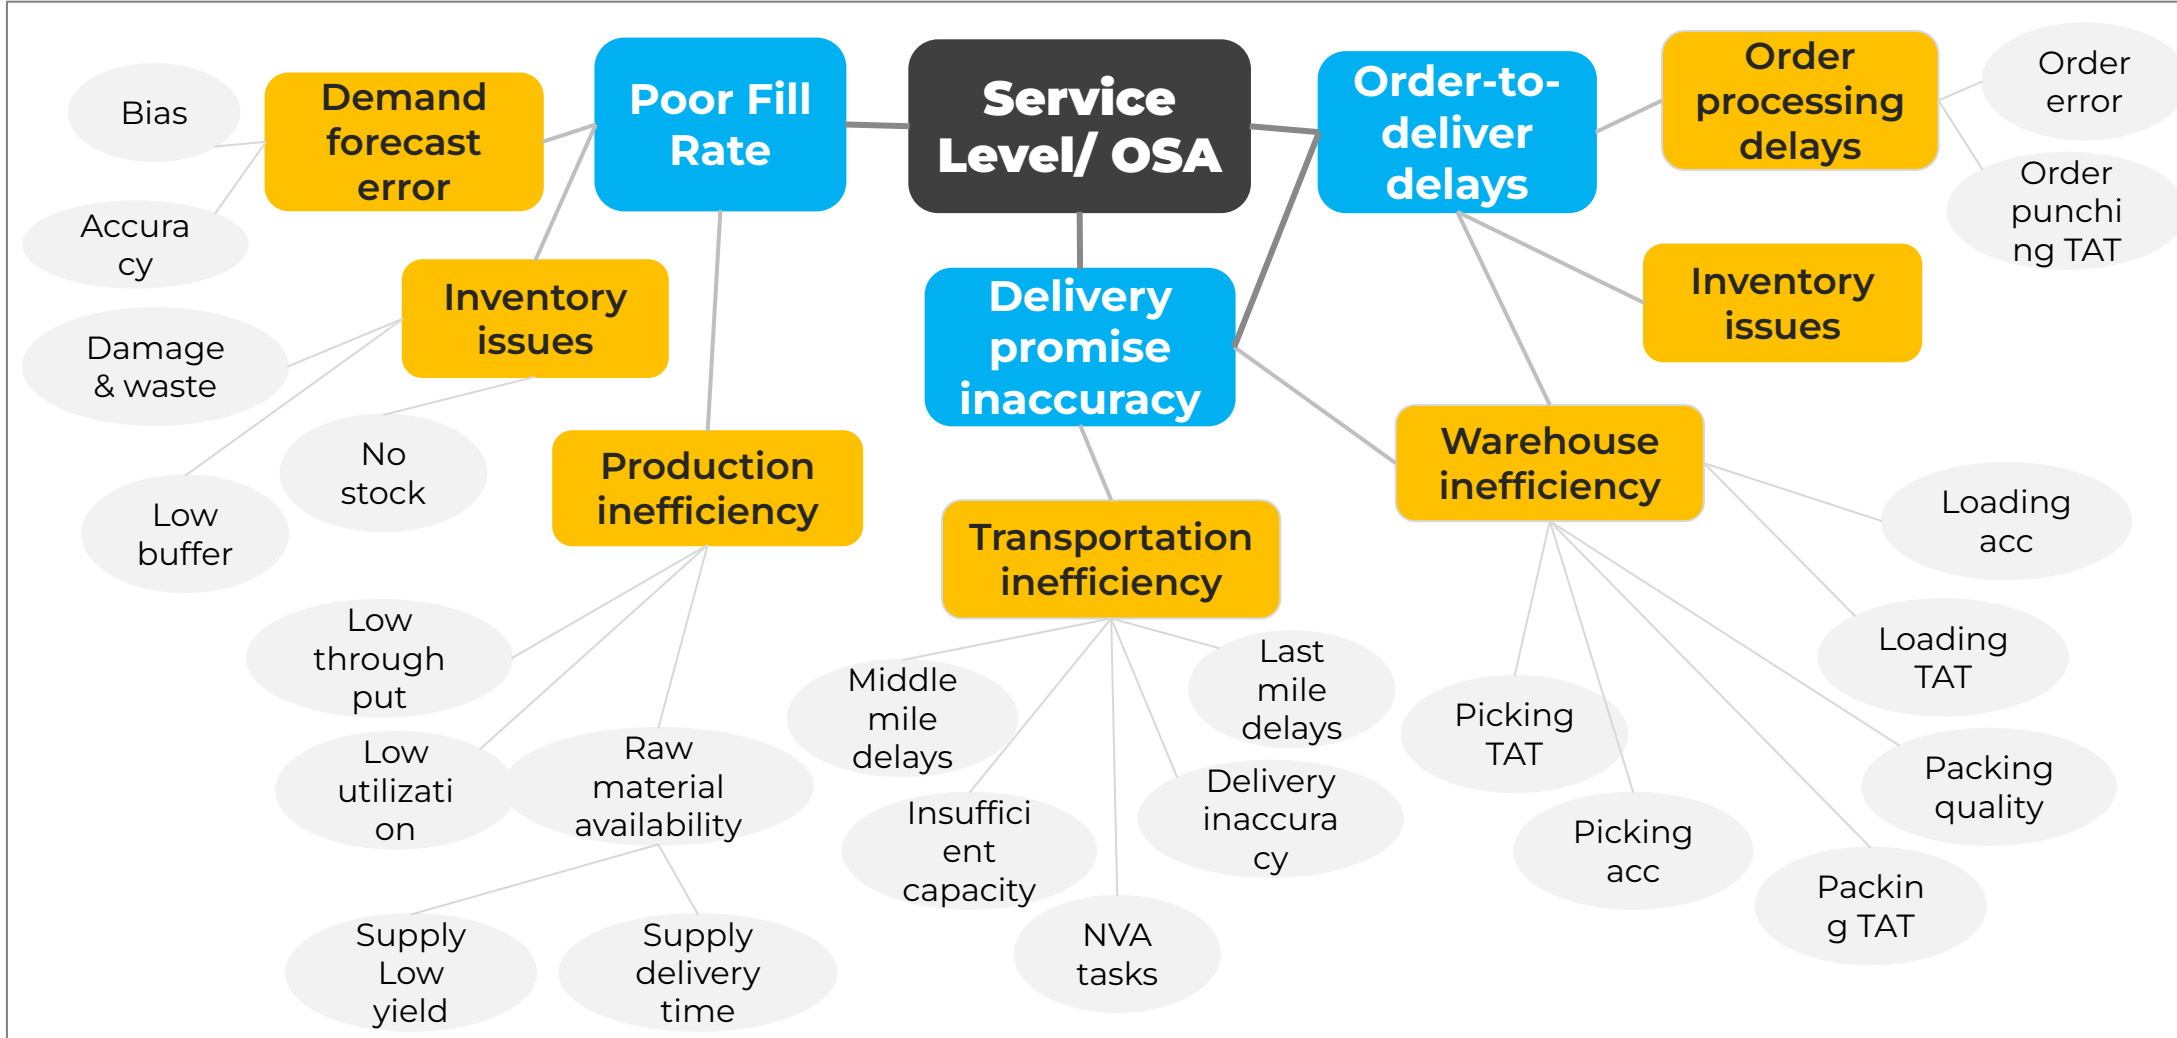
Service Level/ OSA

Poor Fill Rate

Demand forecast error

Bias

Accuracy

Inventory issues

Damage & waste

No stock

Low buffer

Production inefficiency

Low through put

Low utilization

Raw material availability

Supply Low yield

Supply delivery time

Delivery promise inaccuracy

Transportation inefficiency

Middle mile delays

Last mile delays

Insufficient capacity

Delivery inaccuracy

NVA tasks

Order-to-deliver delays

Order processing delays

Order error

Order punching TAT

Inventory issues

Warehouse inefficiency

Loading acc

Loading TAT

Picking TAT

Picking acc

Packing quality

Packing TAT